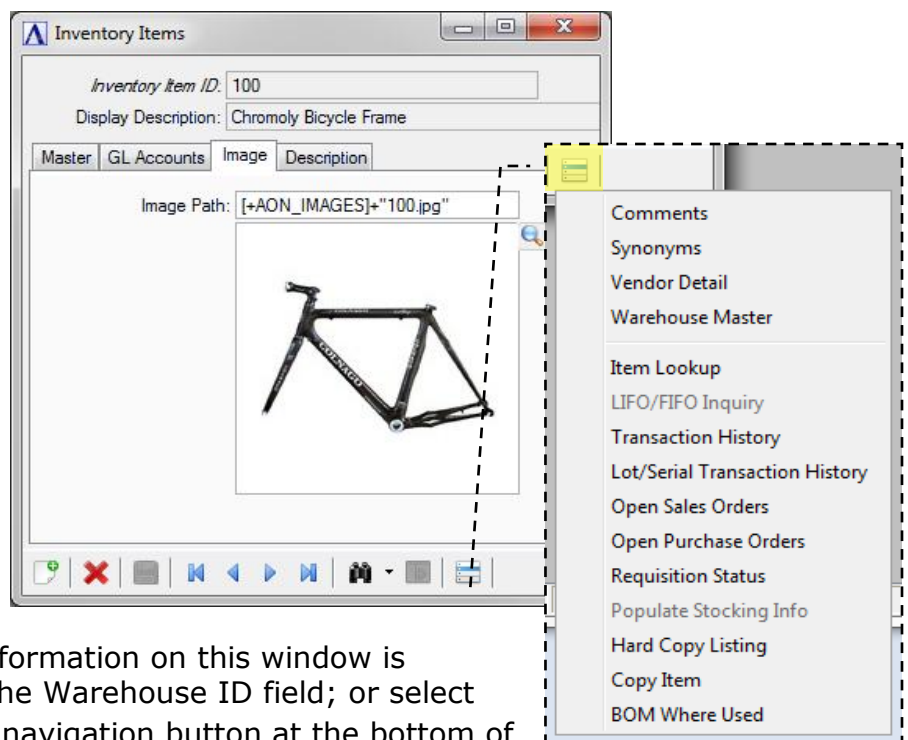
Inventory Items

Inventory Item ID: 100

Display Description: Chromoly Bicycle Frame

Master | GL Accounts | Image | Description

Image Path: [+AON_IMAGES]+"100.jpg"

COLNAGO

Comments
Synonyms
Vendor Detail
Warehouse Master
Item Lookup
LIFO/FIFO Inquiry
Transaction History
Lot/Serial Transaction History
Open Sales Orders
Open Purchase Orders
Requisition Status
Populate Stocking Info
Hard Copy Listing
Copy Item
BOM Where Used

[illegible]formation on this window is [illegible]he Warehouse ID field; or select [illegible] navigation button at the bottom of